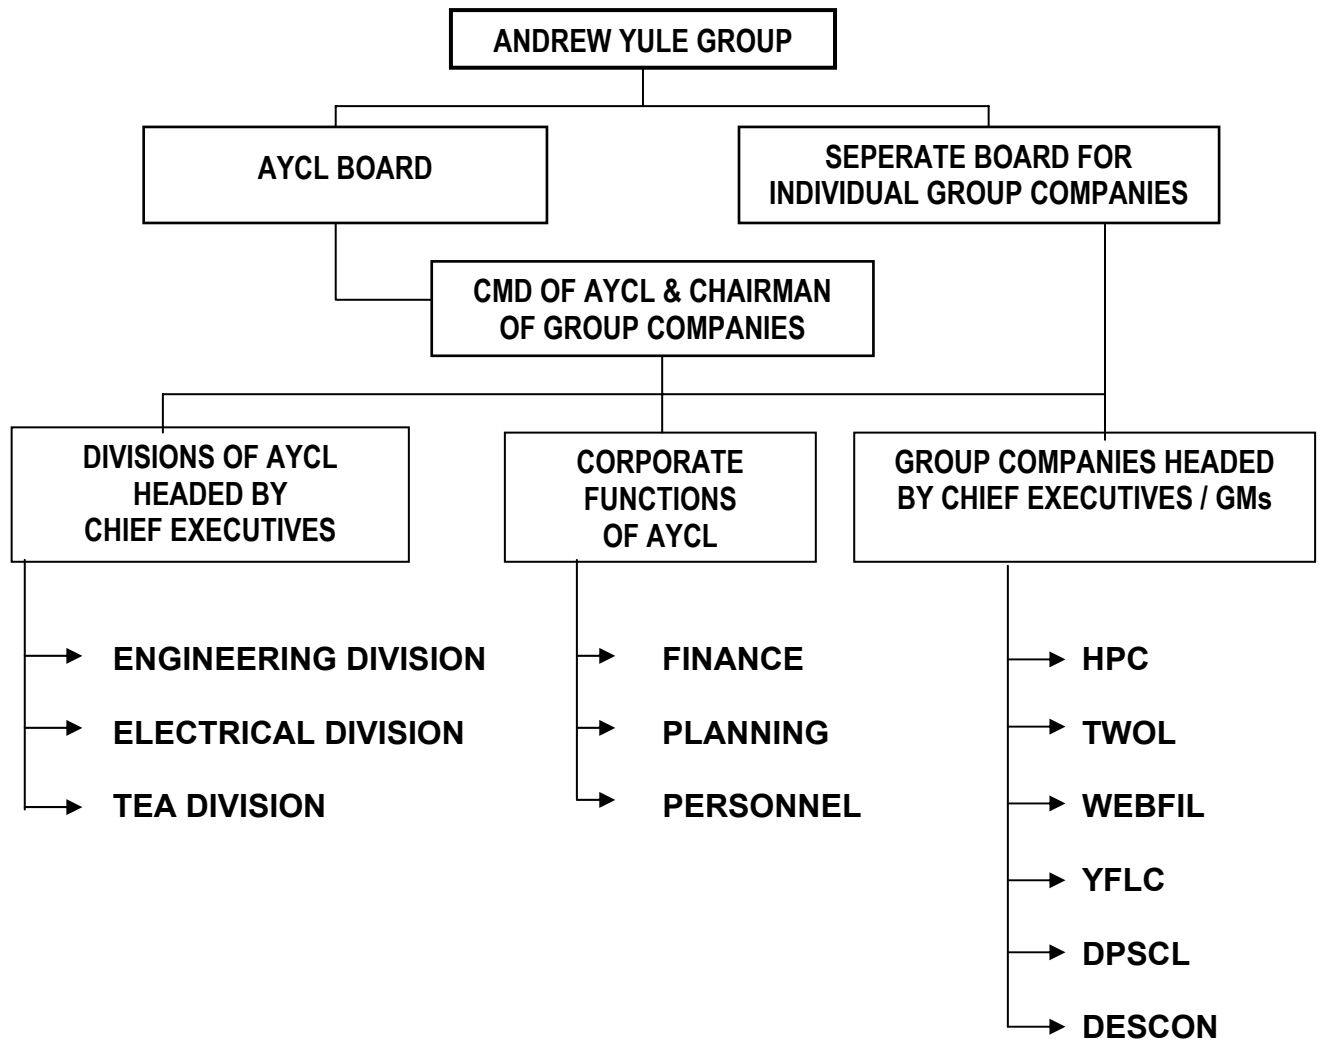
ANDREW YULE GROUP

AYCL BOARD

SEPERATE BOARD FOR INDIVIDUAL GROUP COMPANIES

CMD OF AYCL & CHAIRMAN OF GROUP COMPANIES

DIVISIONS OF AYCL HEADED BY CHIEF EXECUTIVES

CORPORATE FUNCTIONS OF AYCL

GROUP COMPANIES HEADED BY CHIEF EXECUTIVES / GMs

ENGINEERING DIVISION

ELECTRICAL DIVISION

TEA DIVISION

FINANCE

PLANNING

PERSONNEL

HPC

TWOL

WEBFIL

YFLC

DPSCL

DESCON